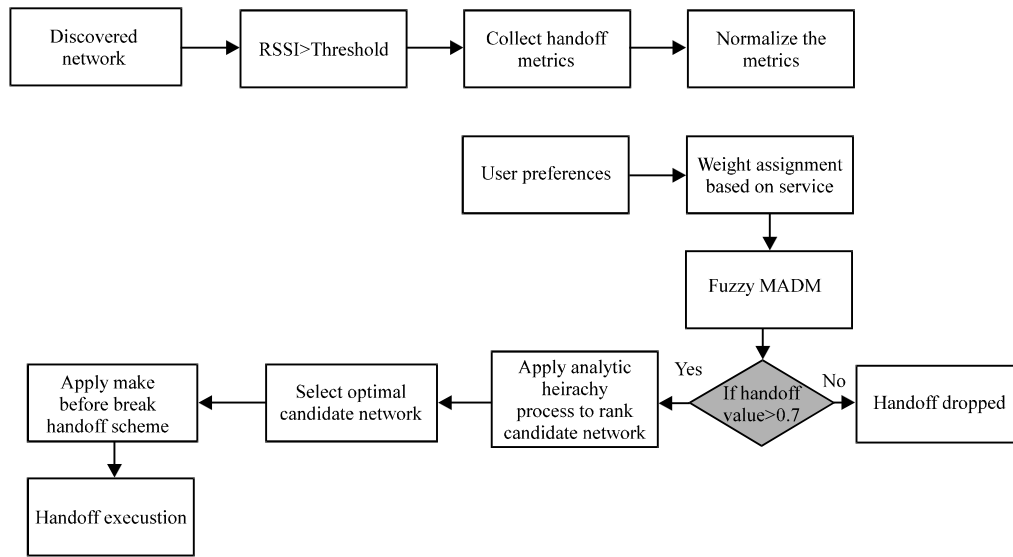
Discovered network

RSSI>Threshold

Collect handoff metrics

Normalize the metrics

User preferences

Weight assignment based on service

Fuzzy MADM

If handoff value>0.7

Yes

No

Handoff dropped

Apply analytic heirachy process to rank candidate network

Select optimal candidate network

Apply make before break handoff scheme

Handoff execustion